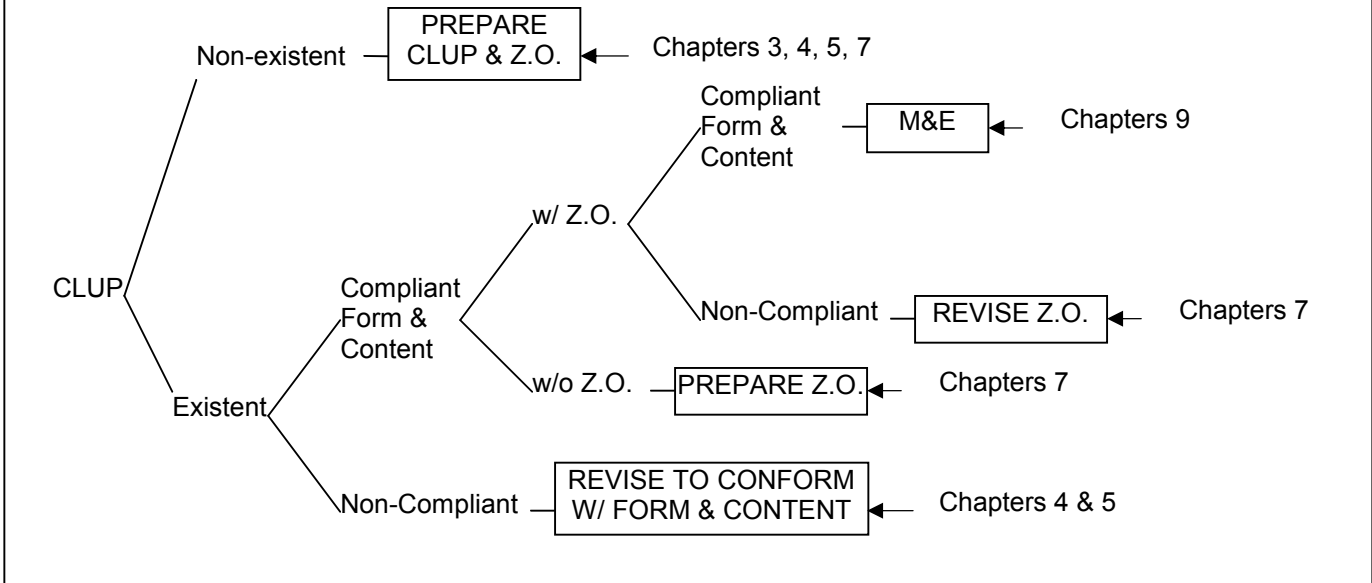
Non-existent

PREPARE CLUP & Z.O.

Chapters 3, 4, 5, 7

Compliant Form & Content

M&E

Chapters 9

w/ Z.O.

CLUP

Compliant Form & Content

Non-Compliant

REVISE Z.O.

Chapters 7

w/o Z.O.

PREPARE Z.O.

Chapters 7

Existent

Non-Compliant

REVISE TO CONFORM W/ FORM & CONTENT

Chapters 4 & 5